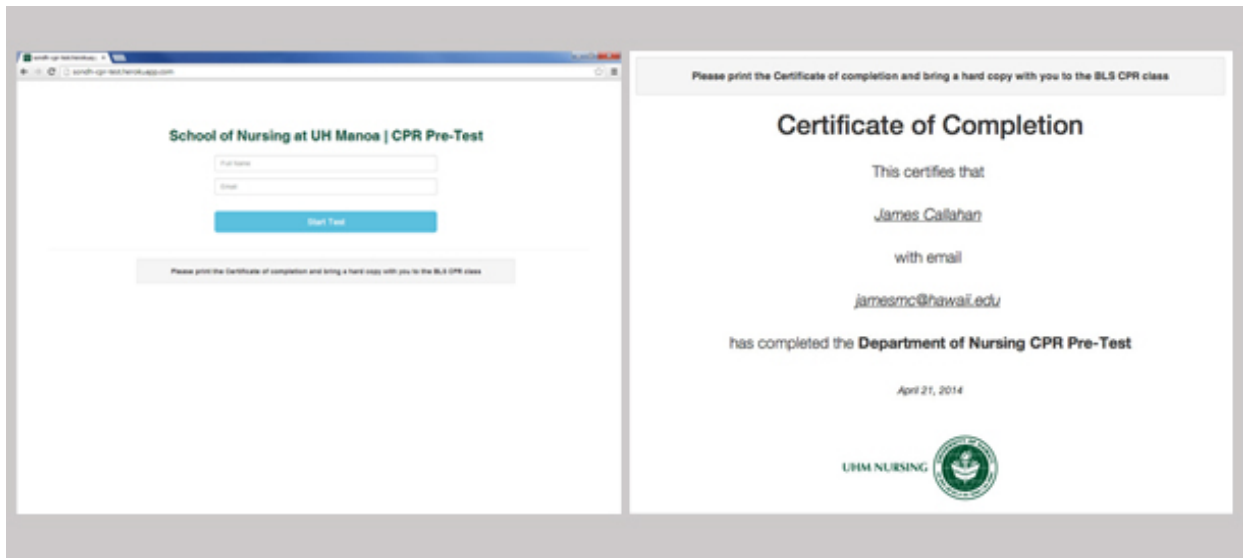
sondh-cpr-test.herokuapp.com

School of Nursing at UH Manoa | CPR Pre-Test

Full Name

Email

Start Test

Please print the Certificate of completion and bring a hard copy with you to the BLS CPR class

Please print the Certificate of completion and bring a hard copy with you to the BLS CPR class

Certificate of Completion

This certifies that

James Callahan

with email

jamesmc@hawaii.edu

has completed the **Department of Nursing CPR Pre-Test**

April 21, 2014

UHM NURSING